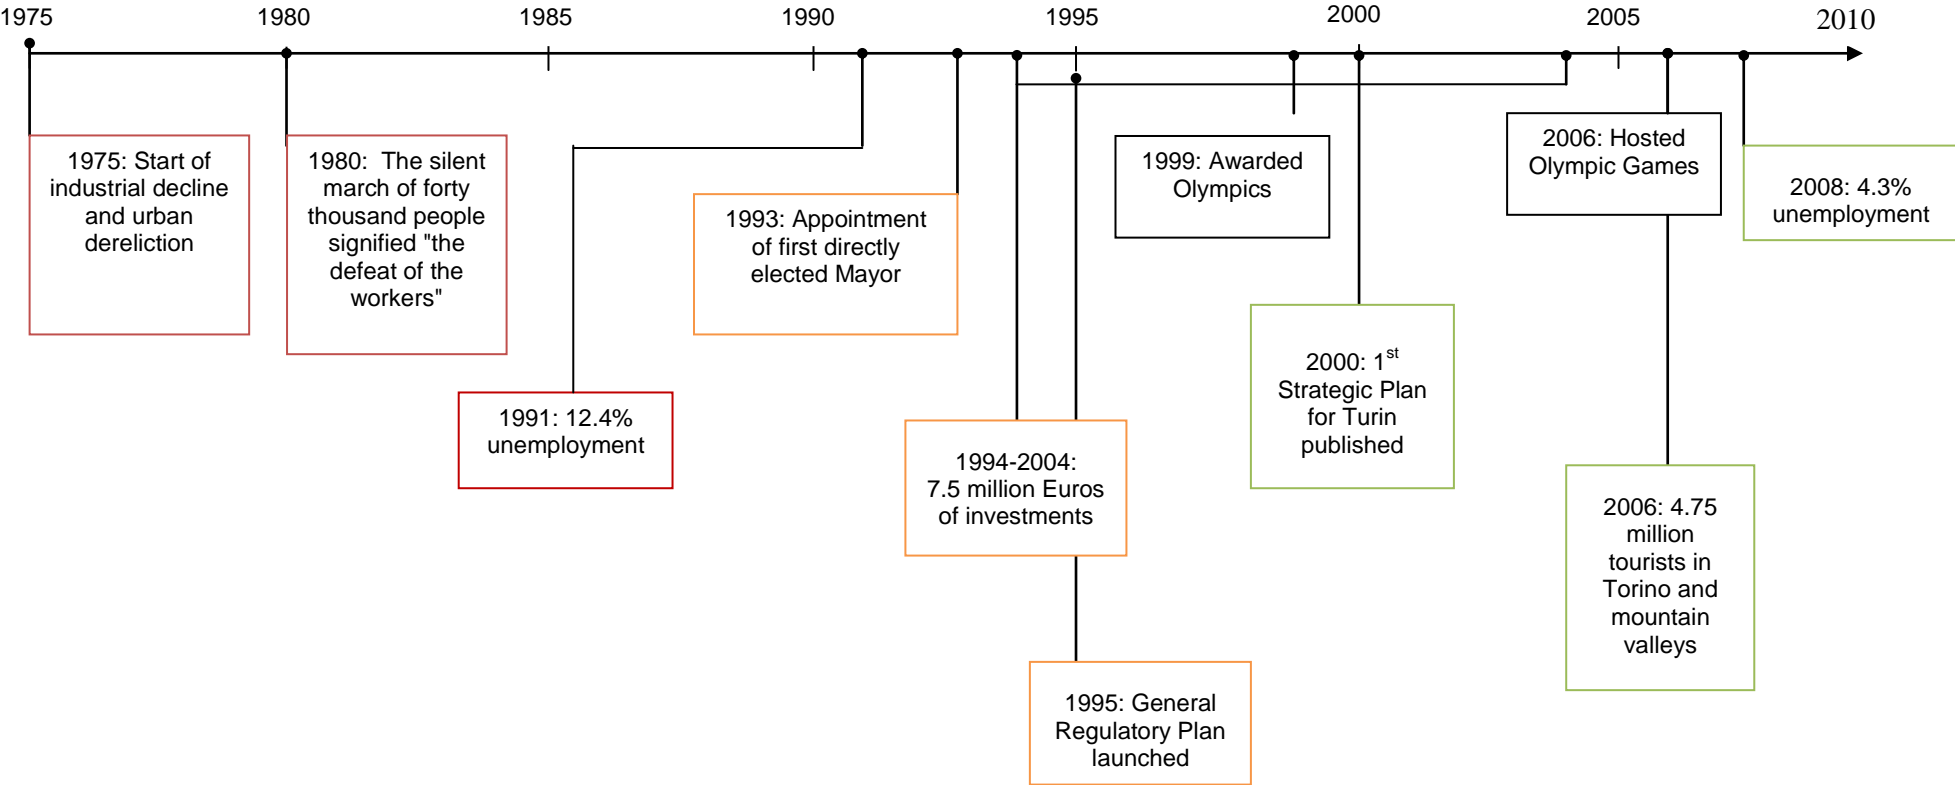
1975 1980 1985 1990 1995 2000 2005 2010

1975: Start of industrial decline and urban dereliction

1980: The silent march of forty thousand people signified "the defeat of the workers"

1991: 12.4% unemployment

1993: Appointment of first directly elected Mayor

1994-2004: 7.5 million Euros of investments

1995: General Regulatory Plan launched

1999: Awarded Olympics

2000: 1$^{st}$ Strategic Plan for Turin published

2006: Hosted Olympic Games

2006: 4.75 million tourists in Torino and mountain valleys

2008: 4.3% unemployment